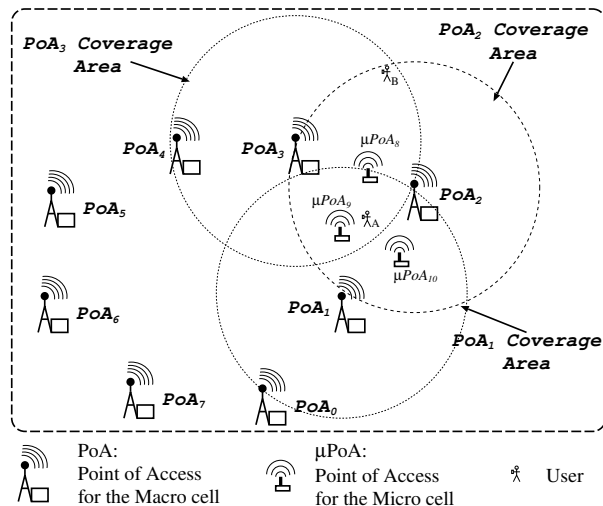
$PoA_3$ Coverage Area

$PoA_2$ Coverage Area

$_B$

$PoA_4$

$PoA_3$

$\mu PoA_8$

$PoA_2$

$PoA_5$

$\mu PoA_9$

$_A$

$\mu PoA_{10}$

$PoA_6$

$PoA_1$

$PoA_1$ Coverage Area

$PoA_7$

$PoA_0$

PoA: Point of Access for the Macro cell

μPoA: Point of Access for the Micro cell

User